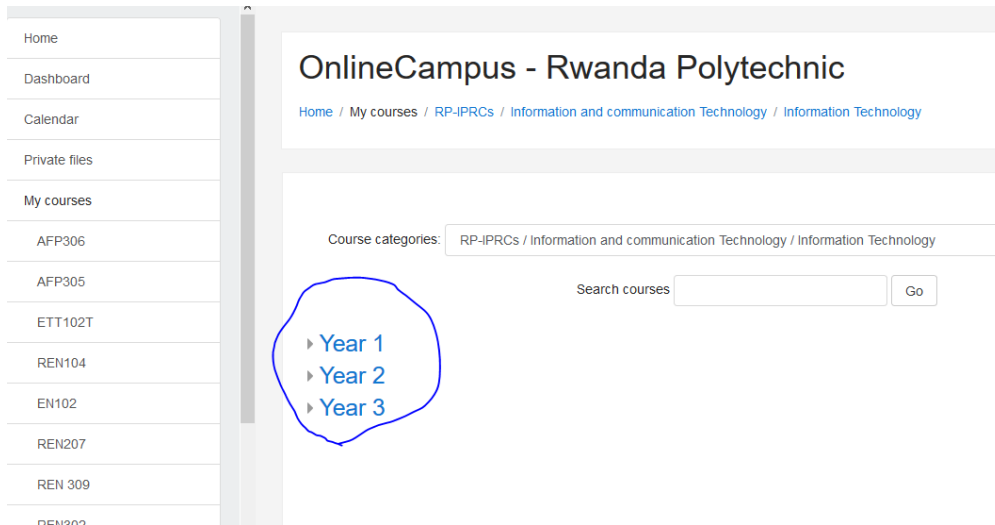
Home
Dashboard
Calendar
Private files
My courses
AFP306
AFP305
ETT102T
REN104
EN102
REN207
REN 309
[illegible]

OnlineCampus - Rwanda Polytechnic

Home / My courses / RP-IPRCs / Information and communication Technology / Information Technology

Course categories: RP-IPRCs / Information and communication Technology / Information Technology

Search courses Go

Year 1
Year 2
Year 3